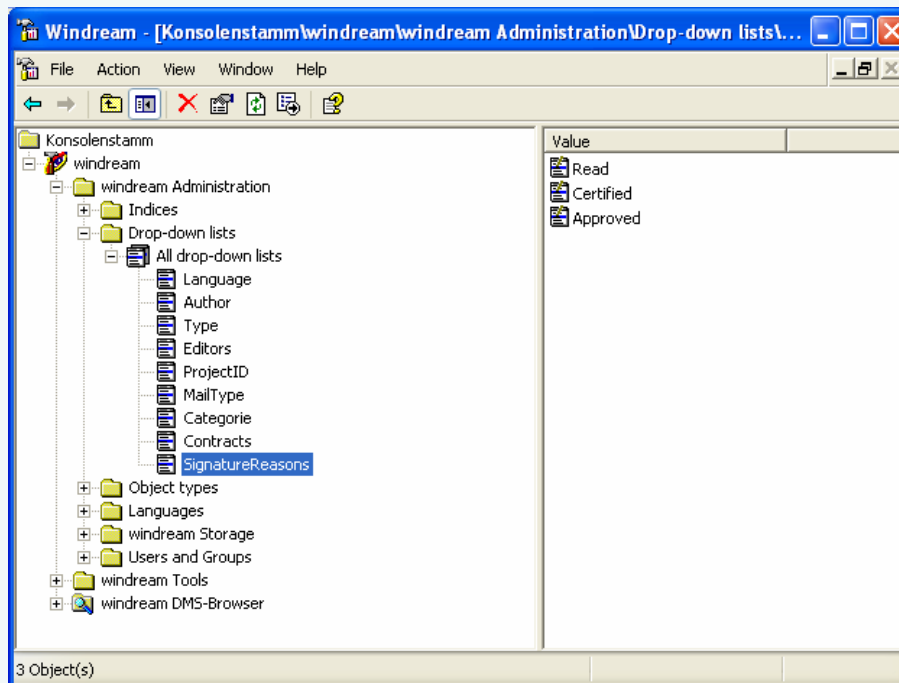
Windream - [Konsolenstamm\windream\windream Administration\Drop-down lists\...

File Action View Window Help

Konsolenstamm
windream
windream Administration
Indices
Drop-down lists
All drop-down lists
Language
Author
Type
Editors
ProjectID
MailType
Categorie
Contracts
SignatureReasons
Object types
Languages
windream Storage
Users and Groups
windream Tools
windream DMS-Browser

Value
Read
Certified
Approved

3 Object(s)